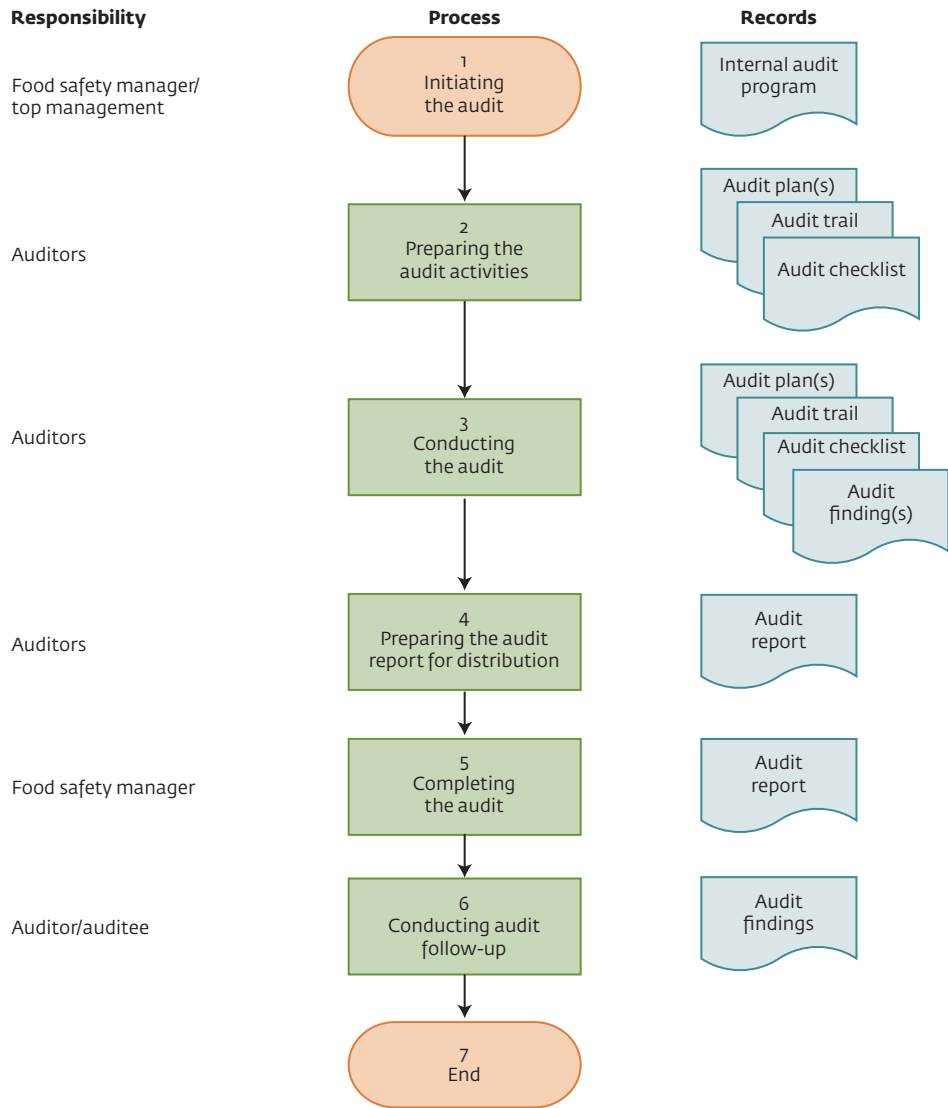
Responsibility

Process

Records

Food safety manager/ top management

1
Initiating the audit

Internal audit program

Auditors

2
Preparing the audit activities

Audit plan(s)
Audit trail
Audit checklist

Auditors

3
Conducting the audit

Audit plan(s)
Audit trail
Audit checklist
Audit finding(s)

Auditors

4
Preparing the audit report for distribution

Audit report

Food safety manager

5
Completing the audit

Audit report

Auditor/auditee

6
Conducting audit follow-up

Audit findings

7
End